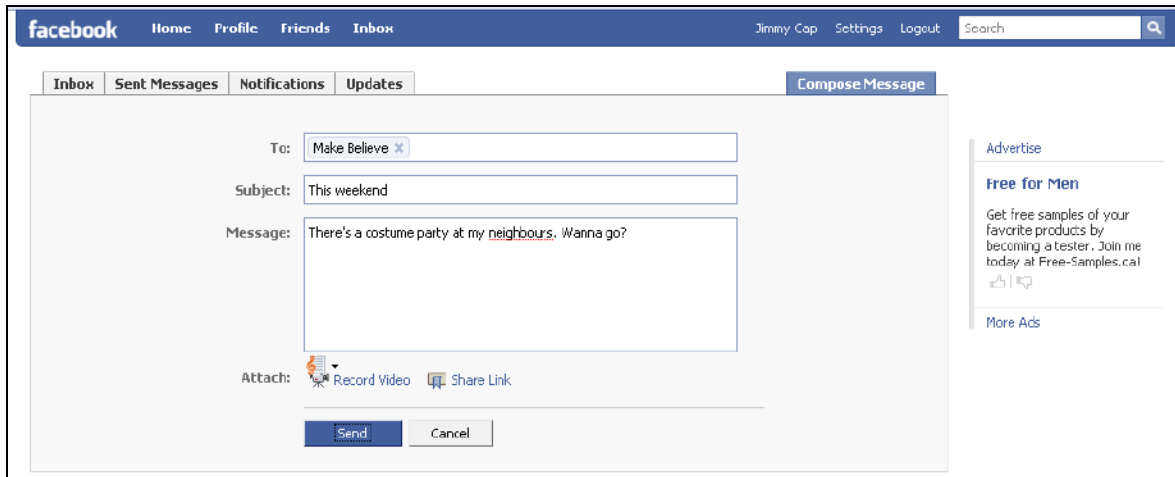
facebook Home Profile Friends Inbox

Jimmy Cap Settings Logout Search

Inbox | Sent Messages | Notifications | Updates

Compose Message

To: Make Believe

Subject: This weekend

Message: There's a costume party at my neighbours. Wanna go?

Attach: Record Video Share Link

Send Cancel

Advertise

Free for Men

Get free samples of your favorite products by becoming a tester. Join me today at Free-Samples.ca!

More Ads